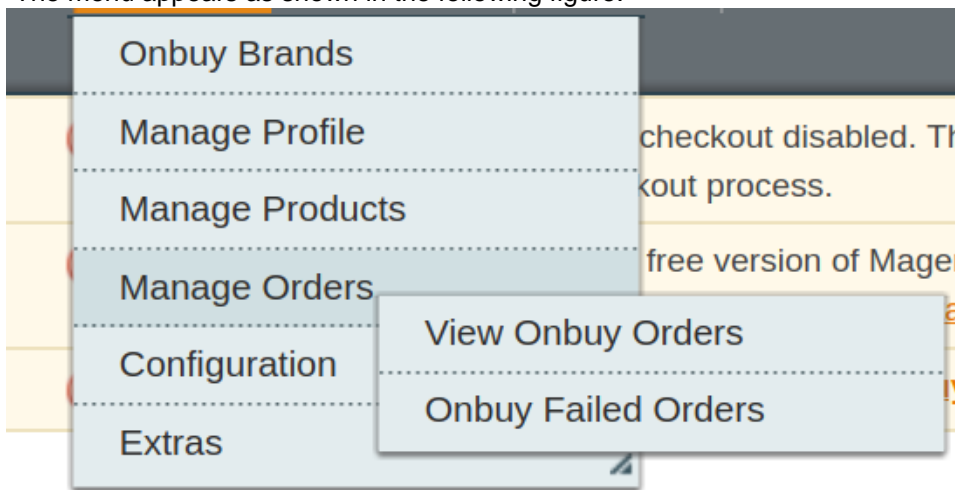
The menu appears as shown in the following figure:

Onbuy Brands
Manage Profile
Manage Products
Manage Orders
Configuration
Extras

View Onbuy Orders
Onbuy Failed Orders

checkout disabled. Th
kout process.
free version of Mage